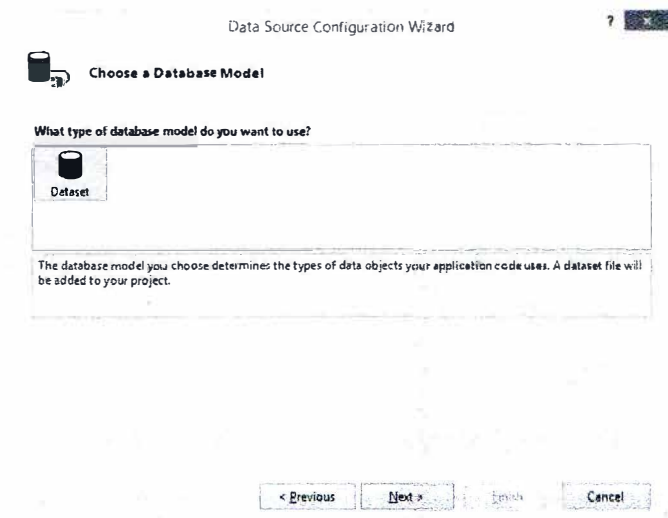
Data Source Configuration Wizard

?

Choose a Database Model

What type of database model do you want to use?

Dataset

The database model you choose determines the types of data objects your application code uses. A dataset file will be added to your project.

< Previous

Next >

Finish

Cancel